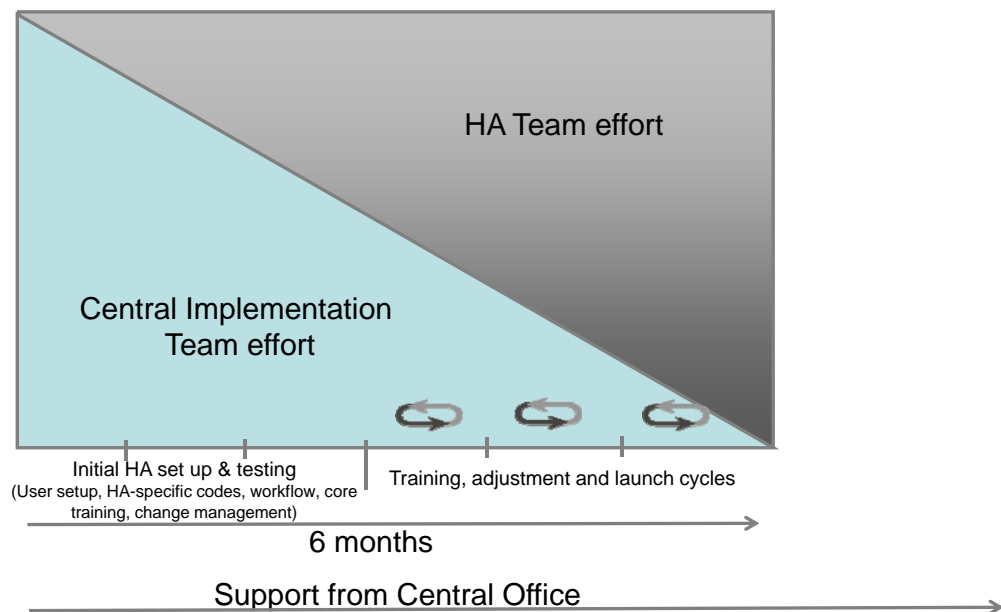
HA Team effort

Central Implementation Team effort

Initial HA set up & testing
(User setup, HA-specific codes, workflow, core training, change management)

Training, adjustment and launch cycles

6 months

Support from Central Office